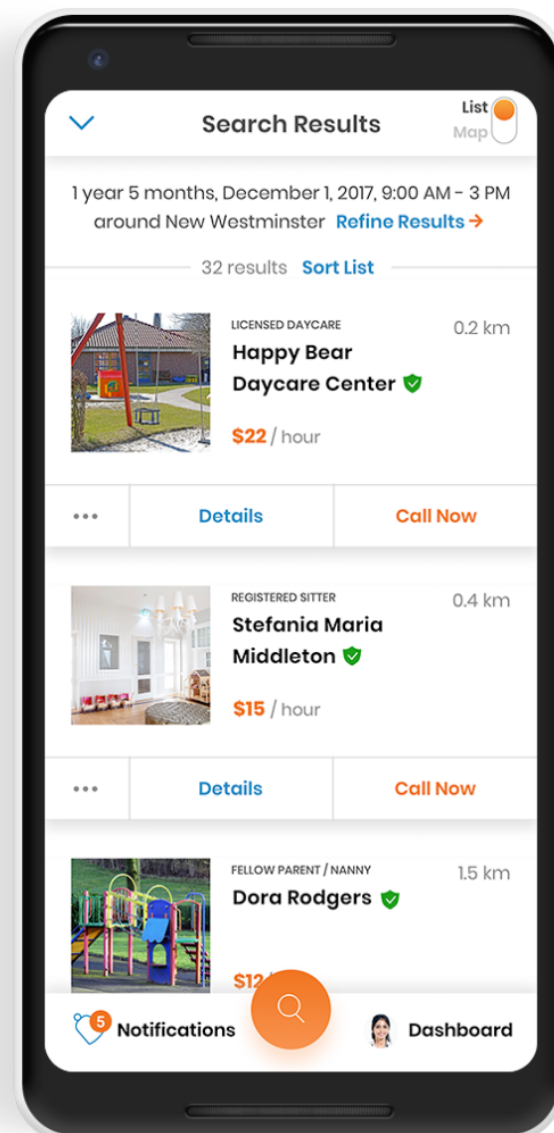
Search Results

List
Map

1 year 5 months, December 1, 2017, 9:00 AM - 3 PM around New Westminster Refine Results →

32 results Sort List

LICENSED DAYCARE
0.2 km
Happy Bear Daycare Center
$22 / hour

•••
Details
Call Now

REGISTERED SITTER
0.4 km
Stefania Maria Middleton
$15 / hour

•••
Details
Call Now

FELLOW PARENT / NANNY
1.5 km
Dora Rodgers
$12 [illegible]

5
Notifications
Dashboard